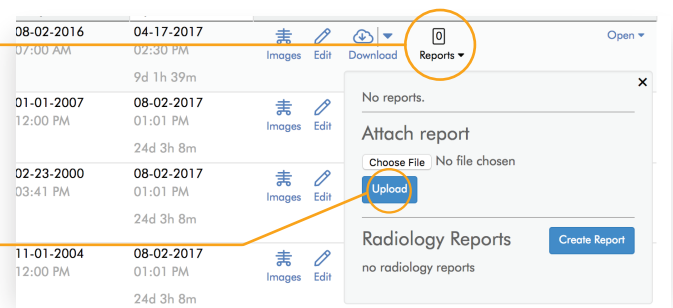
08-02-2016
07:00 AM

04-17-2017
02:30 PM
9d 1h 39m

Images Edit Download

0
Reports ▾

Open ▾

01-01-2007
12:00 PM

08-02-2017
01:01 PM
24d 3h 8m

Images Edit

02-23-2000
03:41 PM

08-02-2017
01:01 PM
24d 3h 8m

Images Edit

11-01-2004
12:00 PM

08-02-2017
01:01 PM
24d 3h 8m

Images Edit

×

No reports.

Attach report

Choose File No file chosen

Upload

Radiology Reports

Create Report

no radiology reports